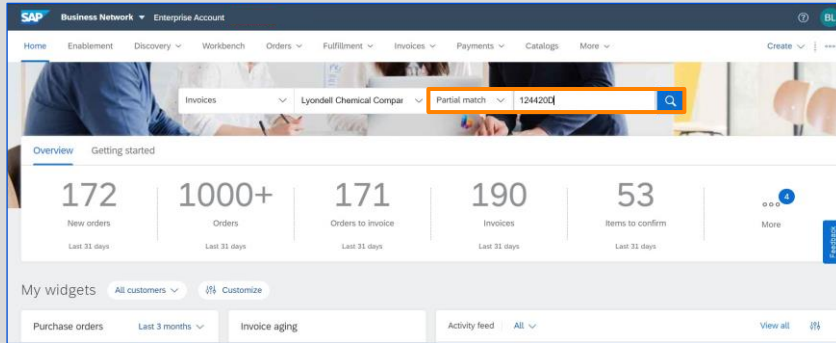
SAP Business Network ▾ Enterprise Account

? BL

Home Enablement Discovery ⌄ Workbench Orders ⌄ Fulfillment ⌄ Invoices ⌄ Payments ⌄ Catalogs More ⌄ Create ⌄

Invoices ⌄ Lyondell Chemical Compar ⌄ Partial match ⌄ 1244200

Overview Getting started

172
New orders
Last 31 days

1000+
Orders
Last 31 days

171
Orders to invoice
Last 31 days

190
Invoices
Last 31 days

53
Items to confirm
Last 31 days

4
More

Feedback

My widgets All customers ⌄ Customize

Purchase orders Last 3 months ⌄

Invoice aging

Activity feed All ⌄ View all